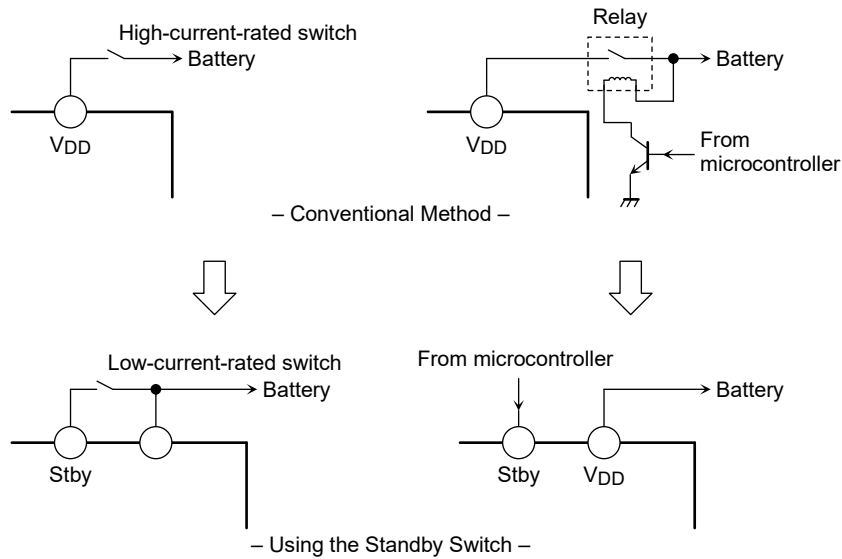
High-current-rated switch
Battery
$V_{DD}$

Relay
Battery
$V_{DD}$
From microcontroller

– Conventional Method –

Low-current-rated switch
Battery
Stby

From microcontroller
Battery
Stby
$V_{DD}$

– Using the Standby Switch –